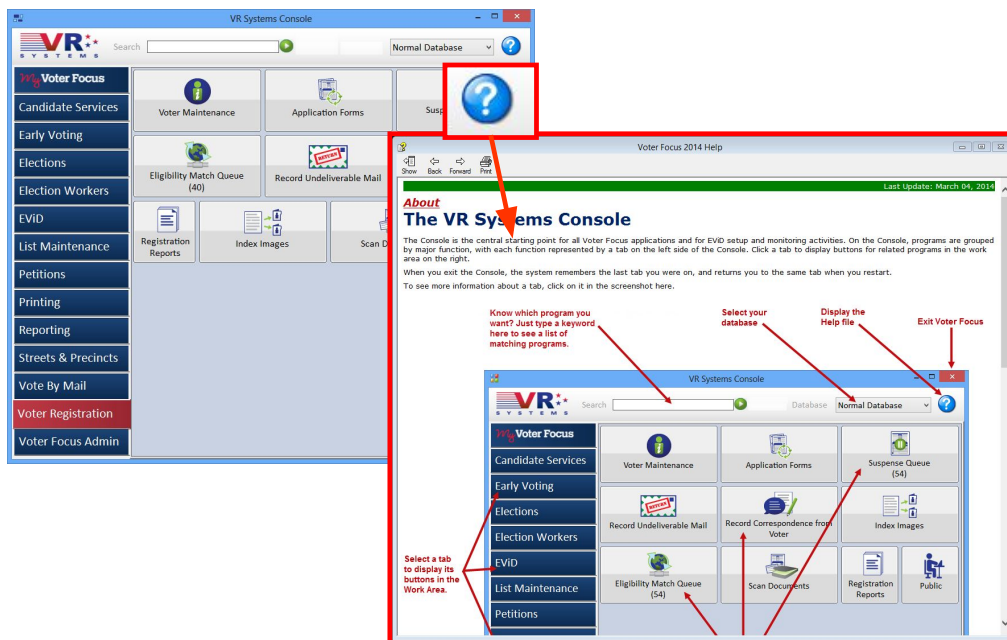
VR Systems Console

VR SYSTEMS

Search

Normal Database

My Voter Focus

Candidate Services

Early Voting

Elections

Election Workers

EViD

List Maintenance

Petitions

Printing

Reporting

Streets & Precincts

Vote By Mail

Voter Registration

Voter Focus Admin

Voter Maintenance

Application Forms

Susp

Eligibility Match Queue (40)

Record Undeliverable Mail

Registration Reports

Index Images

Scan D

Voter Focus 2014 Help

Show Back Forward Print

Last Update: March 04, 2014

About

The VR Systems Console

The Console is the central starting point for all Voter Focus applications and for EViD setup and monitoring activities. On the Console, programs are grouped by major function, with each function represented by a tab on the left side of the Console. Click a tab to display buttons for related programs in the work area on the right.

When you exit the Console, the system remembers the last tab you were on, and returns you to the same tab when you restart.

To see more information about a tab, click on it in the screenshot here.

Know which program you want? Just type a keyword here to see a list of matching programs.

Select your database

Display the Help file

Exit Voter Focus

VR Systems Console

VR SYSTEMS

Search

Database

Normal Database

My Voter Focus

Candidate Services

Early Voting

Elections

Election Workers

EViD

List Maintenance

Petitions

Voter Maintenance

Application Forms

Suspense Queue (54)

Record Undeliverable Mail

Record Correspondence from Voter

Index Images

Eligibility Match Queue (54)

Scan Documents

Registration Reports

Public

Select a tab to display its buttons in the Work Area.